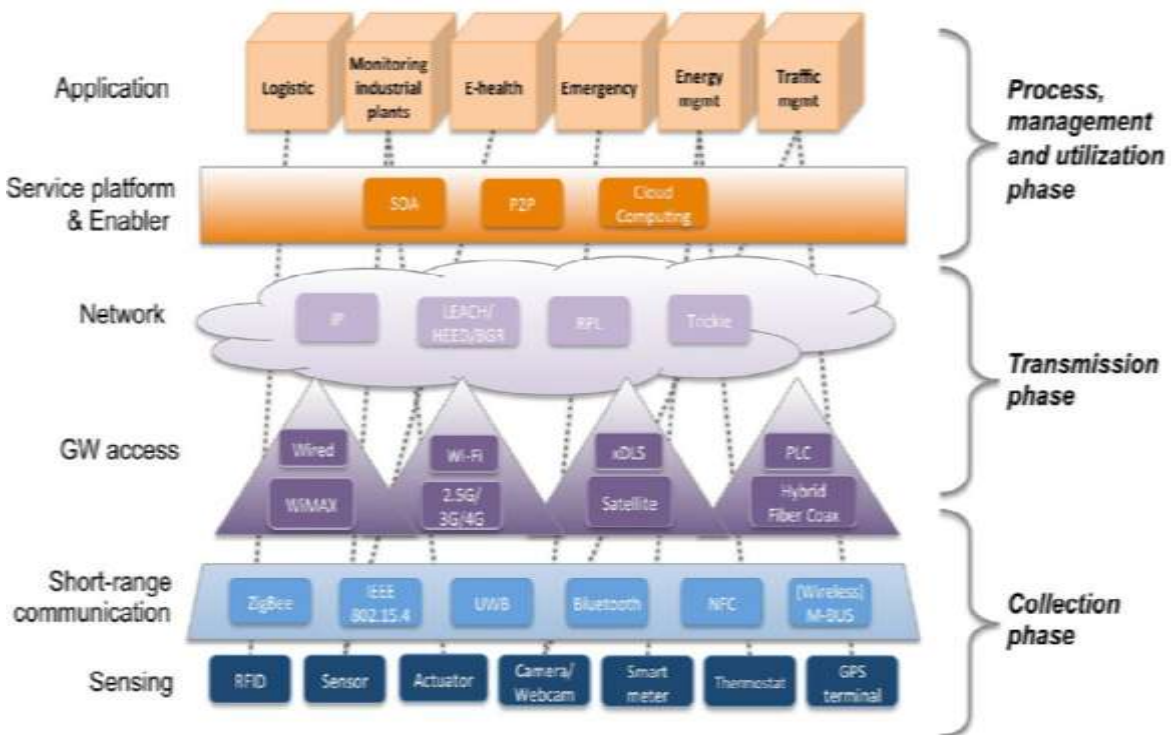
Application

Logistic

Monitoring industrial plants

E-health

Emergency

Energy mgmt

Traffic mgmt

Process, management and utilization phase

Service platform & Enabler

SOA

P2P

Cloud Computing

Network

IP

LEACH/ HEED/BGR

RPL

Tockle

Transmission phase

GW access

Wired

WiMAX

Wi-Fi

2.5G/ 3G/4G

xDLS

Satellite

PLC

Hybrid Fiber Coax

Short-range communication

ZigBee

IEEE 802.15.4

UWB

Bluetooth

NFC

(Wireless) M-BUS

Collection phase

Sensing

RFID

Sensor

Actuator

Camera/ Webcam

Smart meter

Thermostat

GPS terminal